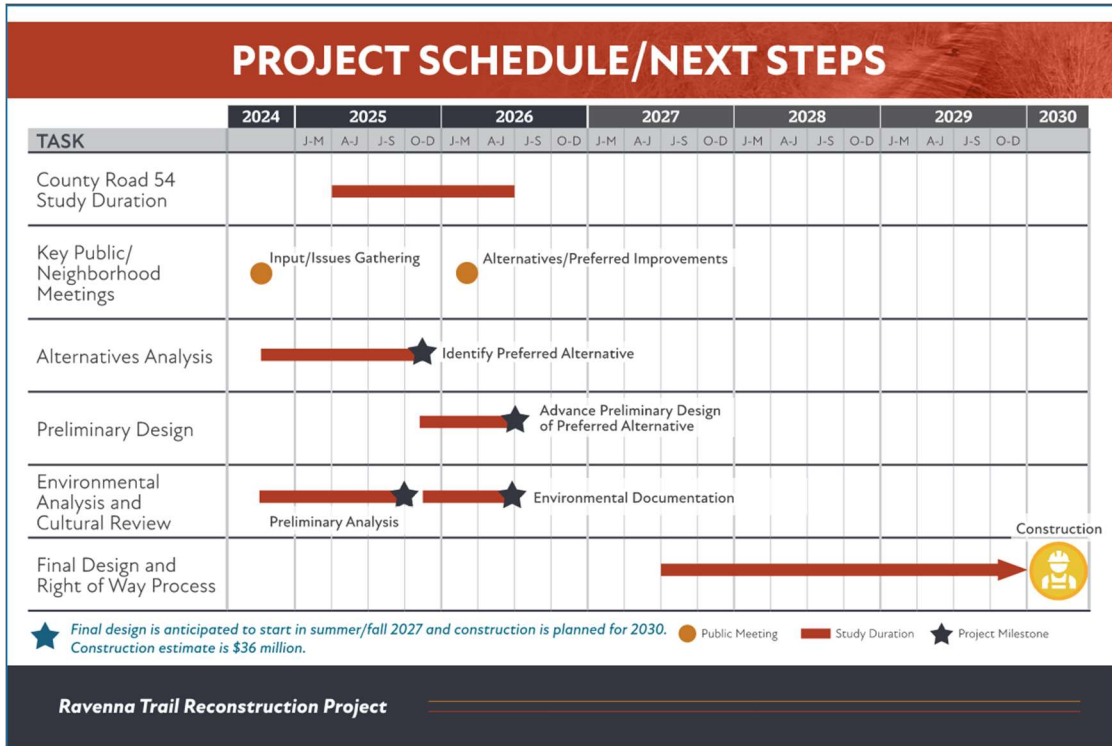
PROJECT SCHEDULE/NEXT STEPS

| TASK | 2024 | 2025 J-M | 2025 A-J | 2025 J-S | 2025 O-D | 2026 J-M | 2026 A-J | 2026 J-S | 2026 O-D | 2027 J-M | 2027 A-J | 2027 J-S | 2027 O-D | 2028 J-M | 2028 A-J | 2028 J-S | 2028 O-D | 2029 J-M | 2029 A-J | 2029 J-S | 2029 O-D | 2030 |
|---|---|---|---|---|---|---|---|---|---|---|---|---|---|---|---|---|---|---|---|---|---|---|
| County Road 54 Study Duration | | | | | | | | | | | | | | | | | | | | | | |
| Key Public/ Neighborhood Meetings | Input/Issues Gathering | | | | | Alternatives/Preferred Improvements | | | | | | | | | | | | | | | | |
| Alternatives Analysis | | | | | Identify Preferred Alternative | | | | | | | | | | | | | | | | | |
| Preliminary Design | | | | | | | Advance Preliminary Design of Preferred Alternative | | | | | | | | | | | | | | | |
| Environmental Analysis and Cultural Review | Preliminary Analysis | | | | | | Environmental Documentation | | | | | | | | | | | | | | | |
| Final Design and Right of Way Process | | | | | | | | | | | | | | | | | | | | | | Construction |

Final design is anticipated to start in summer/fall 2027 and construction is planned for 2030. Construction estimate is $36 million.

Public Meeting
Study Duration
Project Milestone

Ravenna Trail Reconstruction Project